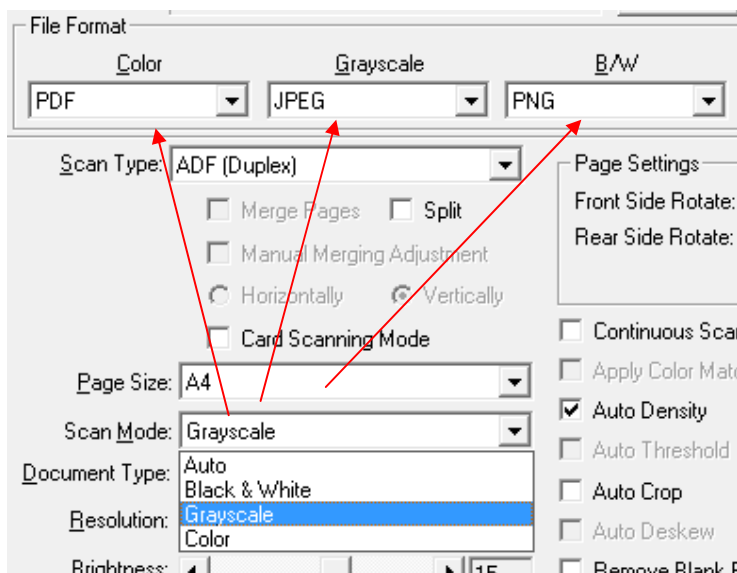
File Format

Color
PDF

Grayscale
JPEG

B/W
PNG

Scan Type: ADF (Duplex)

Merge Pages
Split
Manual Merging Adjustment
Horizontally
Vertically
Card Scanning Mode

Page Size: A4

Scan Mode: Grayscale

Document Type:
Auto
Black & White
Grayscale
Color

Resolution:

Brightness:
15

Page Settings
Front Side Rotate:
Rear Side Rotate:

Continuous Scan
Apply Color Mat
Auto Density
Auto Threshold
Auto Crop
Auto Deskew
Remove Blank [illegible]